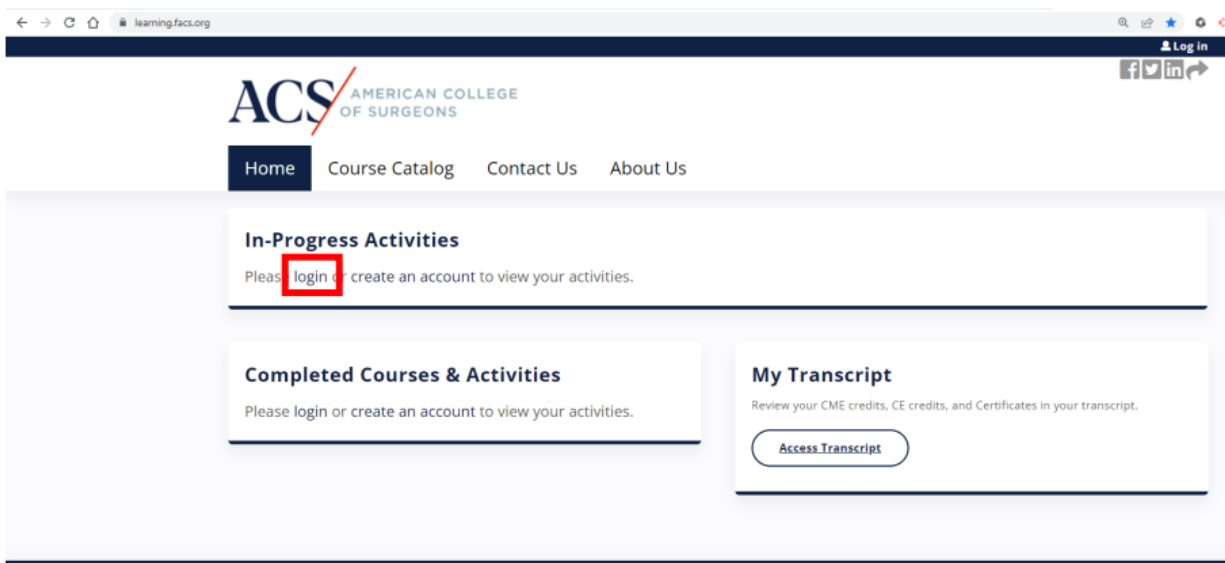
learning.facs.org

Log in

ACS AMERICAN COLLEGE OF SURGEONS

Home Course Catalog Contact Us About Us

In-Progress Activities

Pleas login or create an account to view your activities.

Completed Courses & Activities

Please login or create an account to view your activities.

My Transcript

Review your CME credits, CE credits, and Certificates in your transcript.

Access Transcript